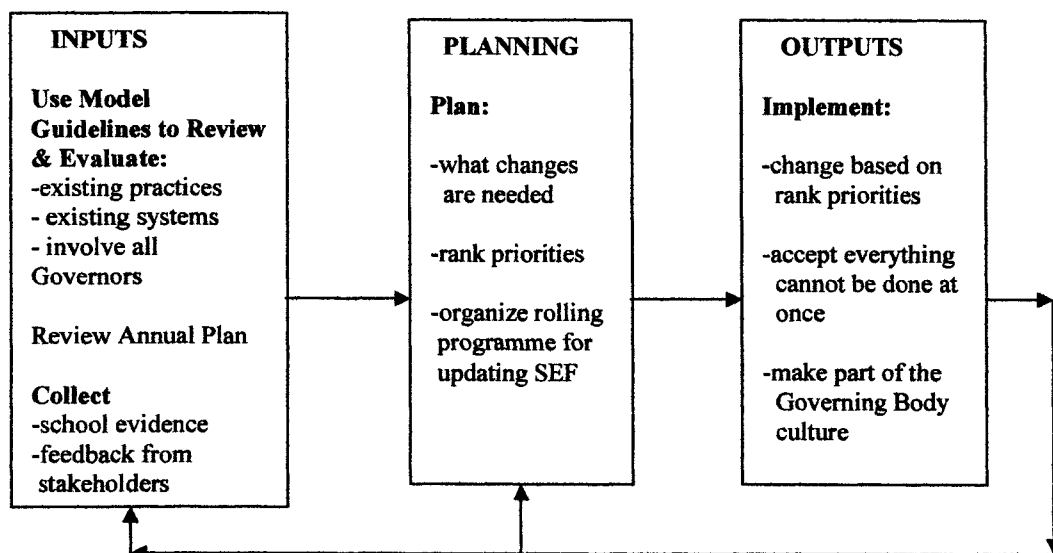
INPUTS

Use Model Guidelines to Review & Evaluate:
-existing practices
- existing systems
- involve all Governors

Review Annual Plan

Collect
-school evidence
-feedback from stakeholders

PLANNING

Plan:

-what changes are needed

-rank priorities

-organize rolling programme for updating SEF

OUTPUTS

Implement:

-change based on rank priorities

-accept everything cannot be done at once

-make part of the Governing Body culture